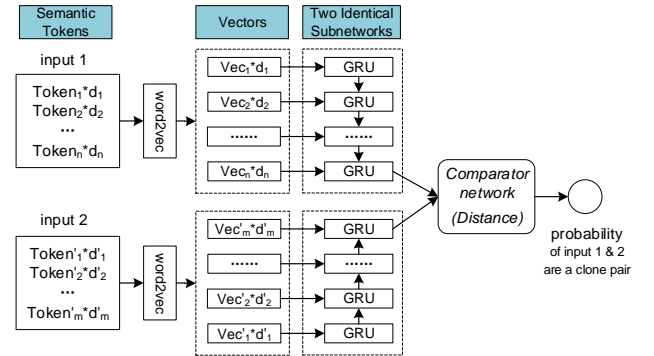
Semantic Tokens

Vectors

Two Identical Subnetworks

input 1

$Token_1*d_1$
$Token_2*d_2$
...
$Token_n*d_n$

word2vec

$Vec_1*d_1$

$Vec_2*d_2$

......

$Vec_n*d_n$

GRU

GRU

......

GRU

Comparator network (Distance)

probability of input 1 & 2 are a clone pair

input 2

$Token'_1*d'_1$
$Token'_2*d'_2$
...
$Token'_m*d'_m$

word2vec

$Vec'_m*d'_m$

......

$Vec'_2*d'_2$

$Vec'_1*d'_1$

GRU

......

GRU

GRU